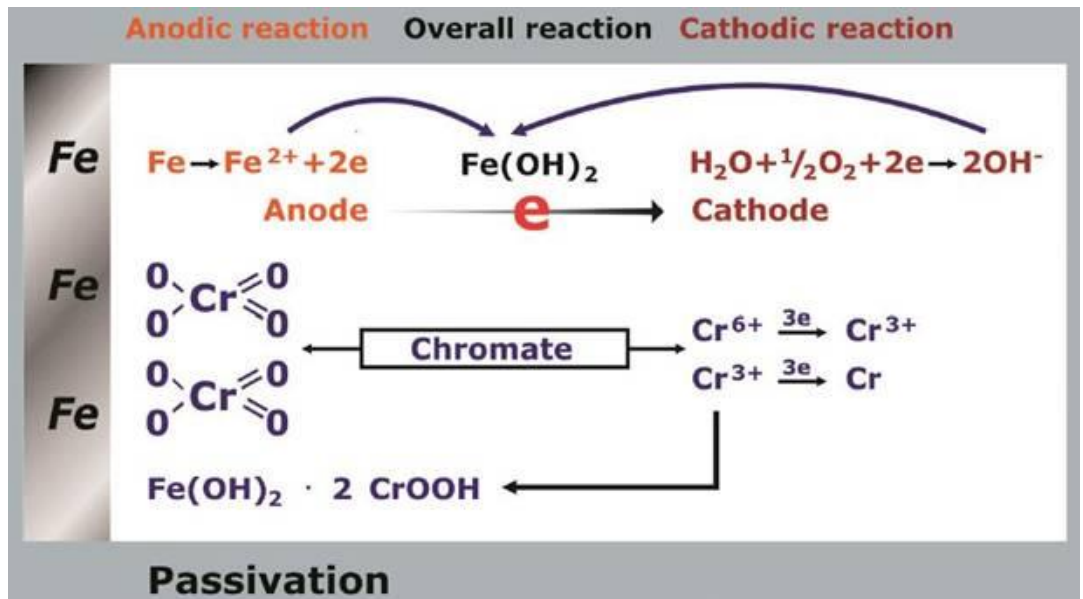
Anodic reaction Overall reaction Cathodic reaction

Fe

$Fe \rightarrow Fe^{2+} + 2e$ $Fe(OH)_2$ $H_2O + \frac{1}{2}O_2 + 2e \rightarrow 2OH^-$

Anode e Cathode

Fe

0 Cr 0 0 0

Chromate

$Cr^{6+} \xrightarrow{3e} Cr^{3+}$

$Cr^{3+} \xrightarrow{3e} Cr$

Fe

0 Cr 0 0 0

$Fe(OH)_2 \cdot 2\ CrOOH$

Passivation